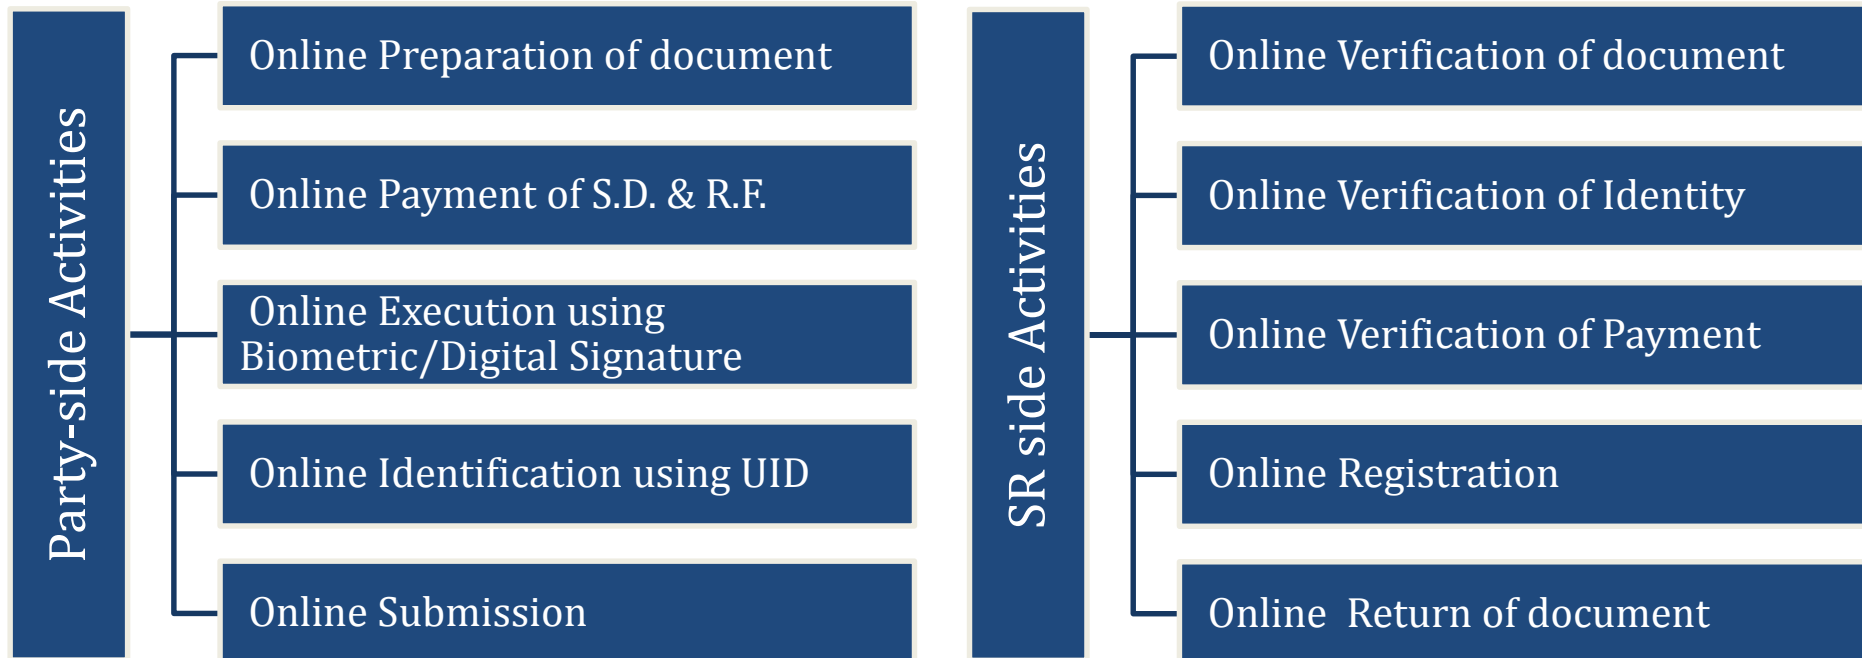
Party-side Activities

Online Preparation of document

Online Payment of S.D. & R.F.

Online Execution using Biometric/Digital Signature

Online Identification using UID

Online Submission

SR side Activities

Online Verification of document

Online Verification of Identity

Online Verification of Payment

Online Registration

Online Return of document